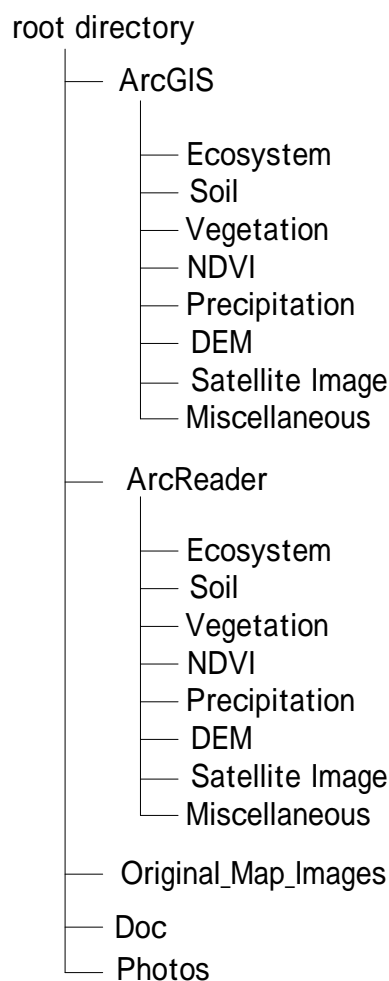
root directory

ArcGIS

Ecosystem
Soil
Vegetation
NDVI
Precipitation
DEM
Satellite Image
Miscellaneous

ArcReader

Ecosystem
Soil
Vegetation
NDVI
Precipitation
DEM
Satellite Image
Miscellaneous

Original_Map_Images
Doc
Photos